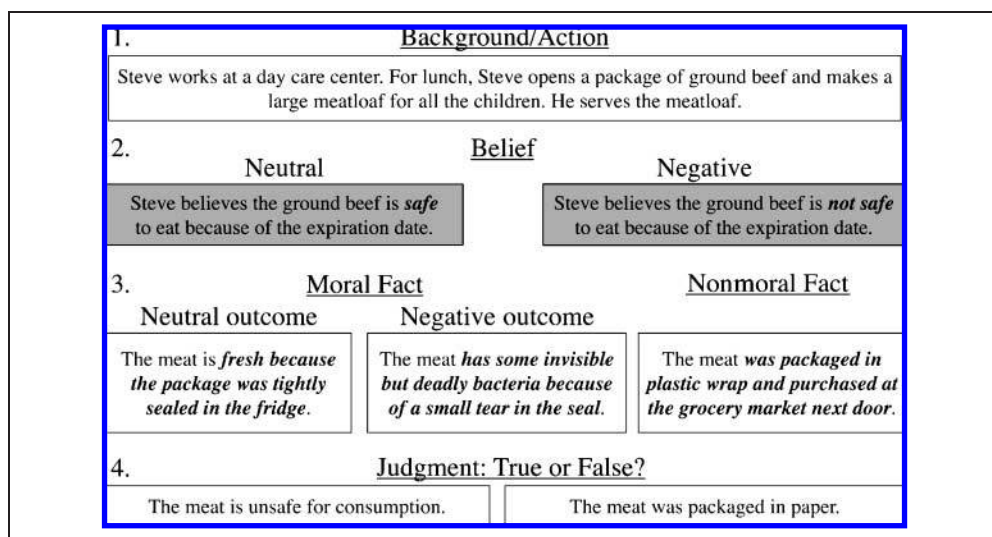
1. Background/Action

Steve works at a day care center. For lunch, Steve opens a package of ground beef and makes a large meatloaf for all the children. He serves the meatloaf.

2. Belief

Neutral

Steve believes the ground beef is ***safe*** to eat because of the expiration date.

Negative

Steve believes the ground beef is ***not safe*** to eat because of the expiration date.

3. Moral Fact

Neutral outcome

The meat is ***fresh because the package was tightly sealed in the fridge***.

Negative outcome

The meat ***has some invisible but deadly bacteria because of a small tear in the seal***.

Nonmoral Fact

The meat ***was packaged in plastic wrap and purchased at the grocery market next door***.

4. Judgment: True or False?

The meat is unsafe for consumption.

The meat was packaged in paper.